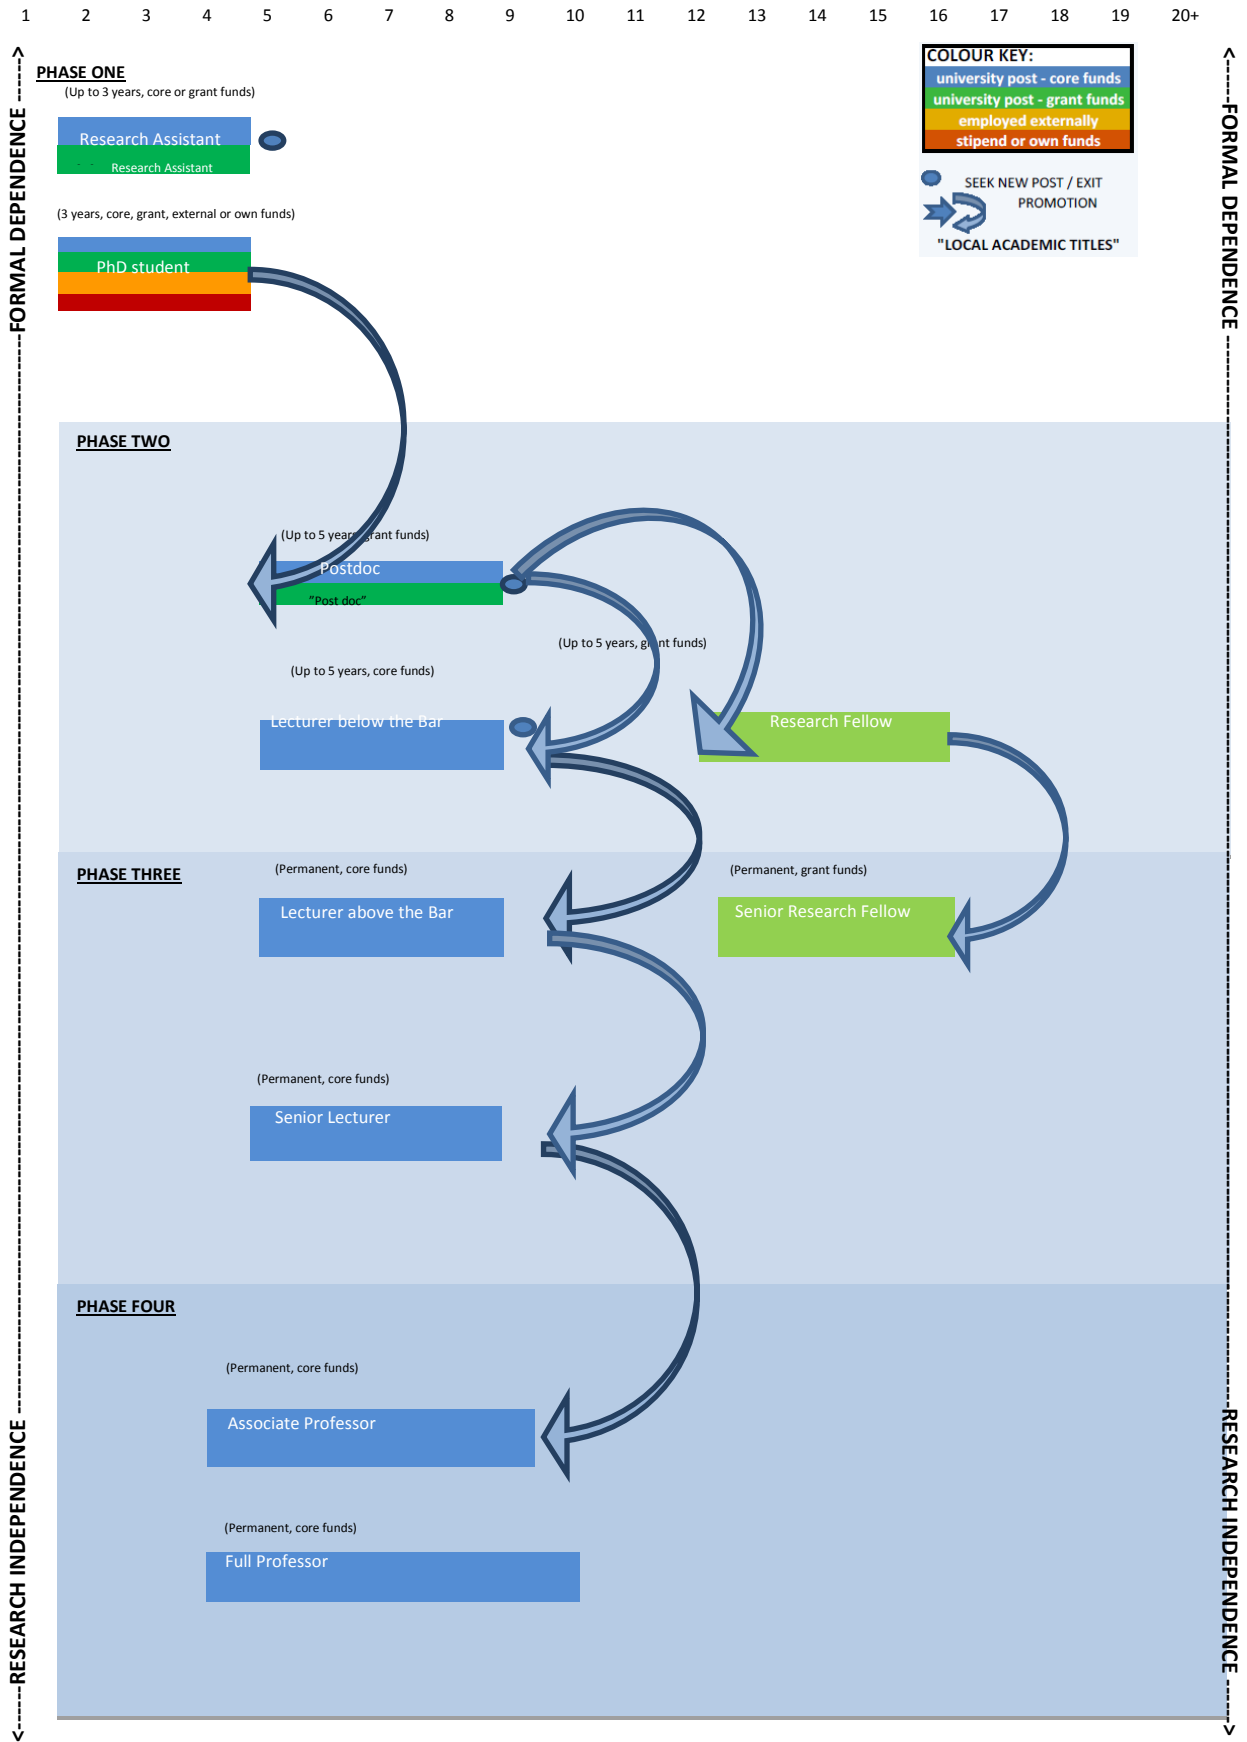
1 2 3 4 5 6 7 8 9 10 11 12 13 14 15 16 17 18 19 20+

FORMAL DEPENDENCE

PHASE ONE
(Up to 3 years, core or grant funds)

Research Assistant
Research Assistant

COLOUR KEY:
university post - core funds
university post - grant funds
employed externally
stipend or own funds

SEEK NEW POST / EXIT
PROMOTION
"LOCAL ACADEMIC TITLES"

FORMAL DEPENDENCE

(3 years, core, grant, external or own funds)

PhD student

PHASE TWO

(Up to 5 year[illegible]rant funds)
Postdoc
"Post doc"

(Up to 5 years, g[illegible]nt funds)

(Up to 5 years, core funds)

Lecturer below the Bar

Research Fellow

PHASE THREE
(Permanent, core funds)
Lecturer above the Bar

(Permanent, grant funds)
Senior Research Fellow

(Permanent, core funds)
Senior Lecturer

PHASE FOUR

(Permanent, core funds)
Associate Professor

(Permanent, core funds)
Full Professor

RESEARCH INDEPENDENCE

RESEARCH INDEPENDENCE